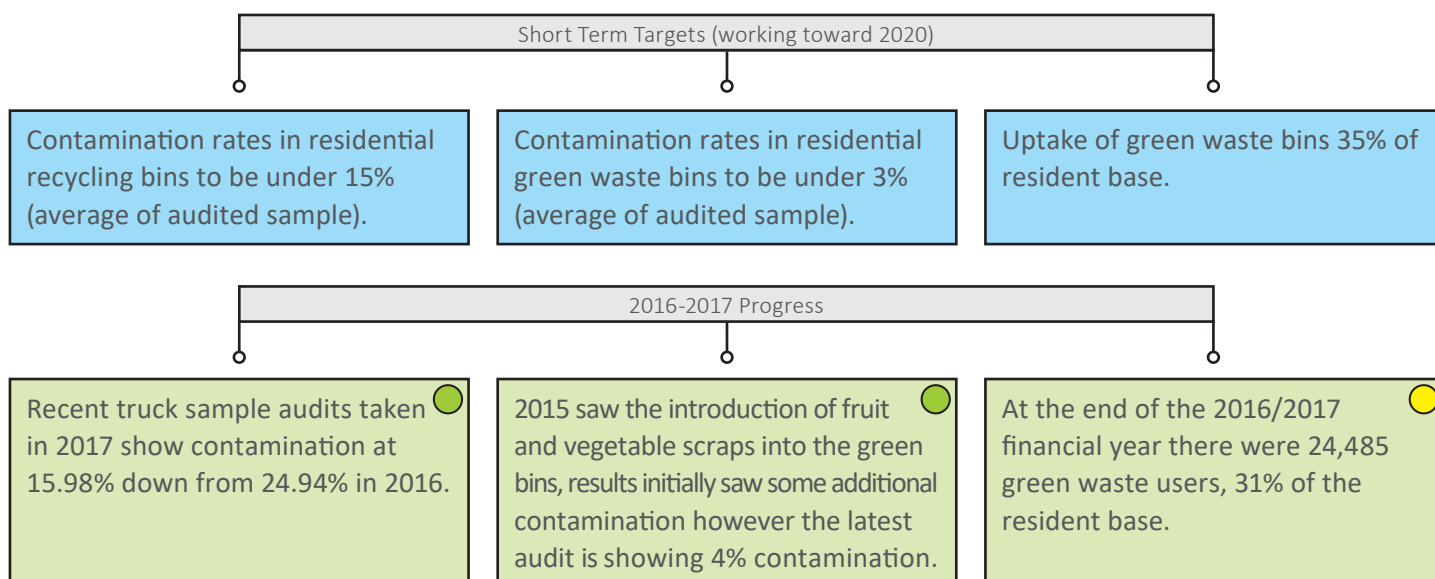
Short Term Targets (working toward 2020)

Contamination rates in residential recycling bins to be under 15% (average of audited sample).

Contamination rates in residential green waste bins to be under 3% (average of audited sample).

Uptake of green waste bins 35% of resident base.

2016-2017 Progress

Recent truck sample audits taken in 2017 show contamination at 15.98% down from 24.94% in 2016.

2015 saw the introduction of fruit and vegetable scraps into the green bins, results initially saw some additional contamination however the latest audit is showing 4% contamination.

At the end of the 2016/2017 financial year there were 24,485 green waste users, 31% of the resident base.